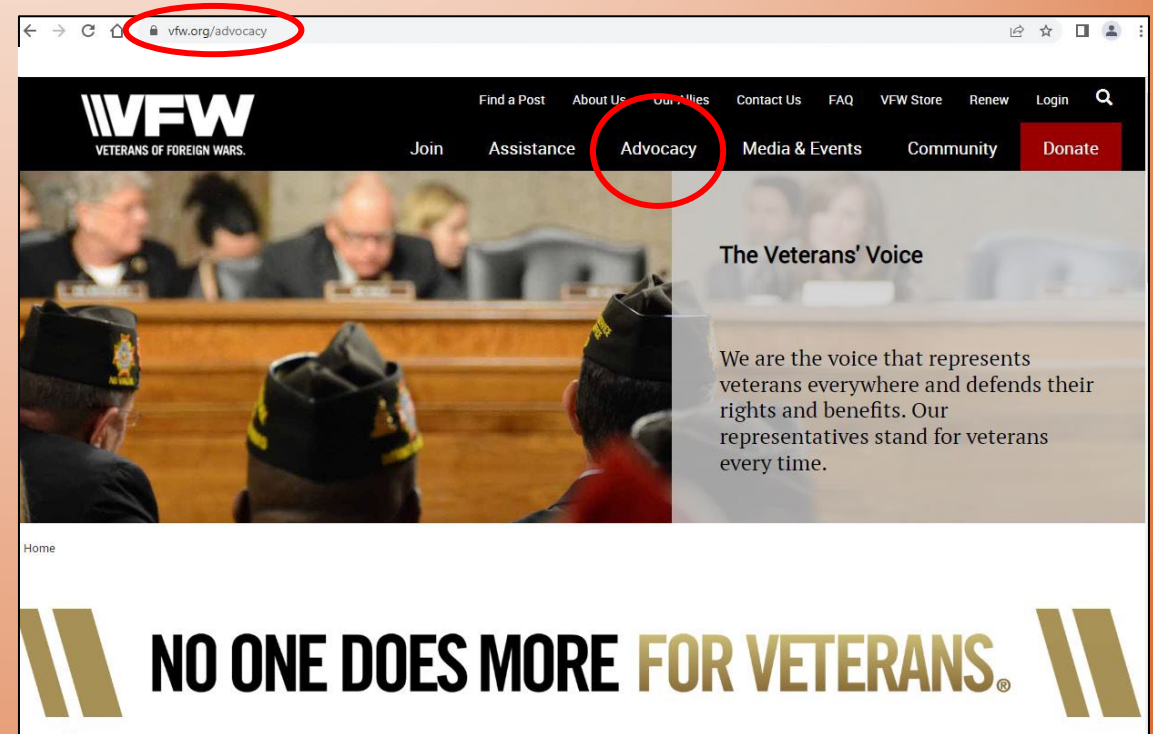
vfw.org/advocacy

VFW
VETERANS OF FOREIGN WARS.

Find a Post About Us Our Allies Contact Us FAQ VFW Store Renew Login

Join Assistance Advocacy Media & Events Community Donate

The Veterans' Voice

We are the voice that represents veterans everywhere and defends their rights and benefits. Our representatives stand for veterans every time.

Home

NO ONE DOES MORE FOR VETERANS®